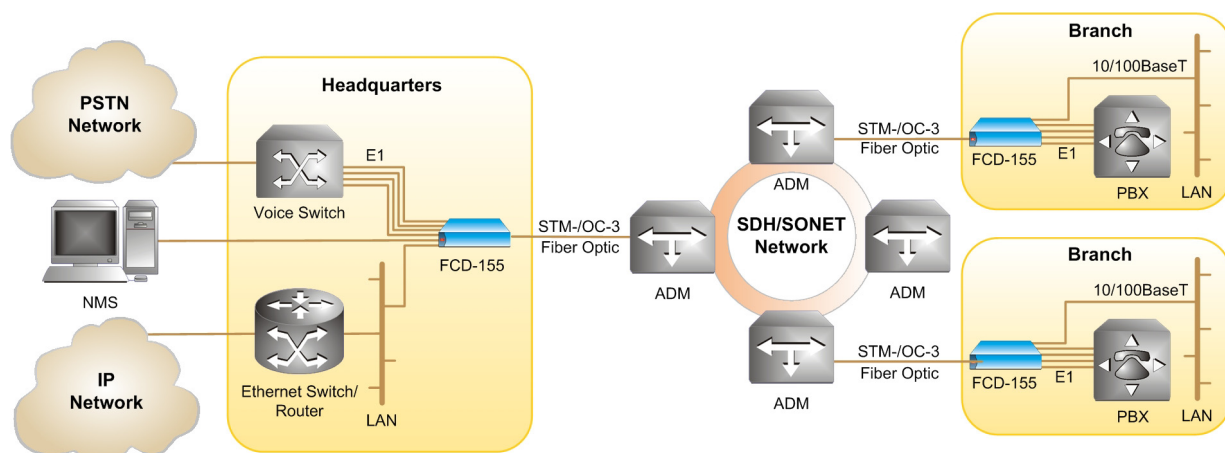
PSTN Network

Headquarters

E1

Voice Switch

NMS

FCD-155

Ethernet Switch/ Router

LAN

IP Network

STM-/OC-3 Fiber Optic

ADM

ADM

SDH/SONET Network

ADM

ADM

STM-/OC-3 Fiber Optic

STM-/OC-3 Fiber Optic

Branch

10/100BaseT

FCD-155

E1

PBX

LAN

Branch

10/100BaseT

FCD-155

E1

PBX

LAN